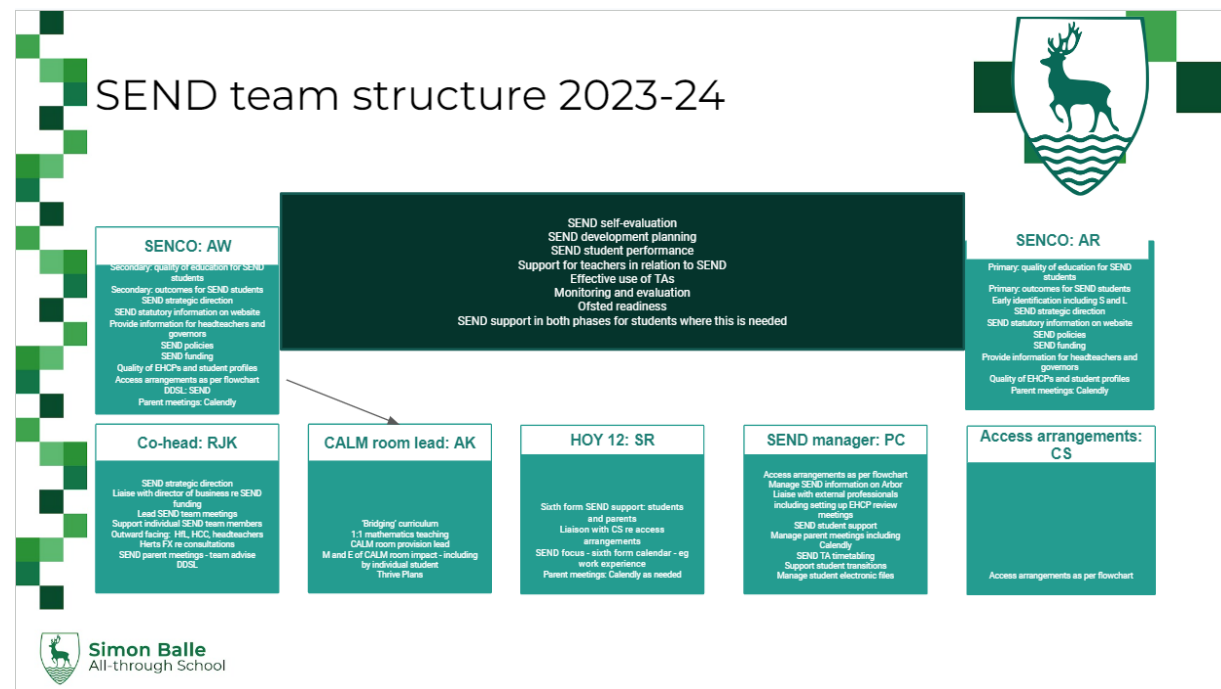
SEND team structure 2023-24

SEND self-evaluation
SEND development planning
SEND student performance
Support for teachers in relation to SEND
Effective use of TAs
Monitoring and evaluation
Ofsted readiness
SEND support in both phases for students where this is needed

SENCO: AW

Secondary: quality of education for SEND students
Secondary: outcomes for SEND students
SEND strategic direction
SEND statutory information on website
Provide information for headteachers and governors
SEND policies
SEND funding
Quality of EHCPs and student profiles
Access arrangements as per flowchart
DDSL: SEND
Parent meetings: Calendly

SENCO: AR

Primary: quality of education for SEND students
Primary: outcomes for SEND students
Early identification including S and L
SEND strategic direction
SEND statutory information on website
SEND policies
SEND funding
Provide information for headteachers and governors
Quality of EHCPs and student profiles
Parent meetings: Calendly

Co-head: RJK

SEND strategic direction
Liaise with director of business re SEND funding
Lead SEND team meetings
Support individual SEND team members
Outward facing: Hfl, HCC, headteachers
Herts FX re consultations
SEND parent meetings - team advise
DDSL

CALM room lead: AK

'Bridging' curriculum
1:1 mathematics teaching
CALM room provision lead
M and E of CALM room impact - including by individual student
Thrive Plans

HOY 12: SR

Sixth form SEND support: students and parents
Liaison with CS re access arrangements
SEND focus - sixth form calendar - eg work experience
Parent meetings: Calendly as needed

SEND manager: PC

Access arrangements as per flowchart
Manage SEND information on Arbor
Liaise with external professionals including setting up EHCP review meetings
SEND student support
Manage parent meetings including Calendly
SEND TA timetabling
Support student transitions
Manage student electronic files

Access arrangements: CS

Access arrangements as per flowchart

Simon Balle
All-through School